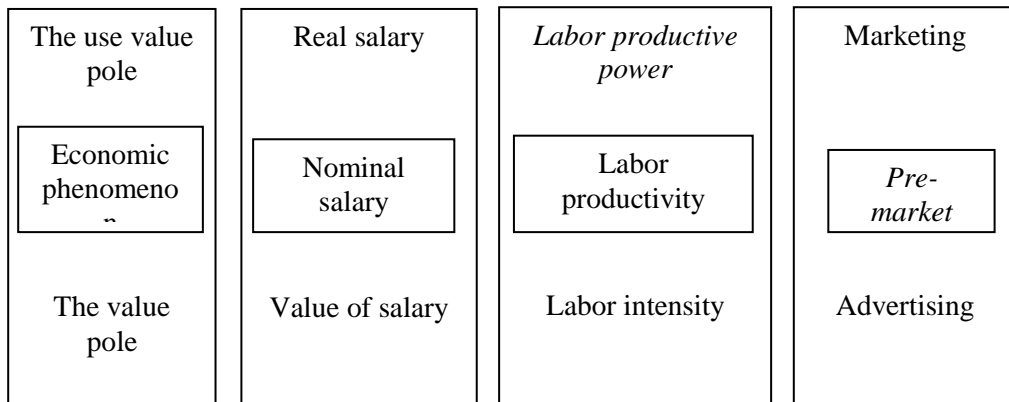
The use value pole

Economic phenomeno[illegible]

The value pole

Real salary

Nominal salary

Value of salary

*Labor productive power*

Labor productivity

Labor intensity

Marketing

*Pre-market*

Advertising